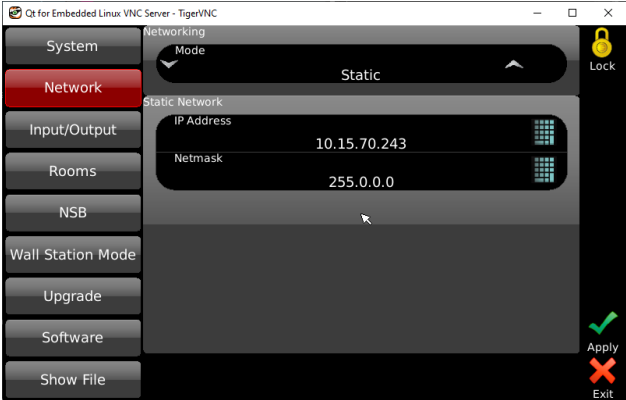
Qt for Embedded Linux VNC Server - TigerVNC

System
Network
Input/Output
Rooms
NSB
Wall Station Mode
Upgrade
Software
Show File

Networking
Mode
Static

Static Network
IP Address
10.15.70.243
Netmask
255.0.0.0

Lock
Apply
Exit